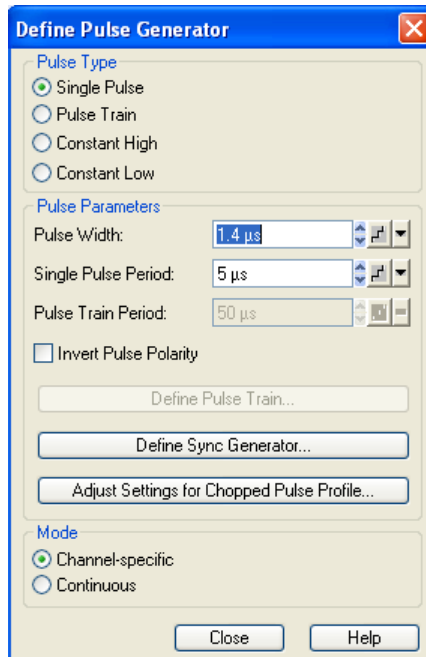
Define Pulse Generator

Pulse Type
Single Pulse
Pulse Train
Constant High
Constant Low

Pulse Parameters
Pulse Width: 1.4 µs
Single Pulse Period: 5 µs
Pulse Train Period: 50 µs
Invert Pulse Polarity
Define Pulse Train...
Define Sync Generator...
Adjust Settings for Chopped Pulse Profile...

Mode
Channel-specific
Continuous

Close
Help